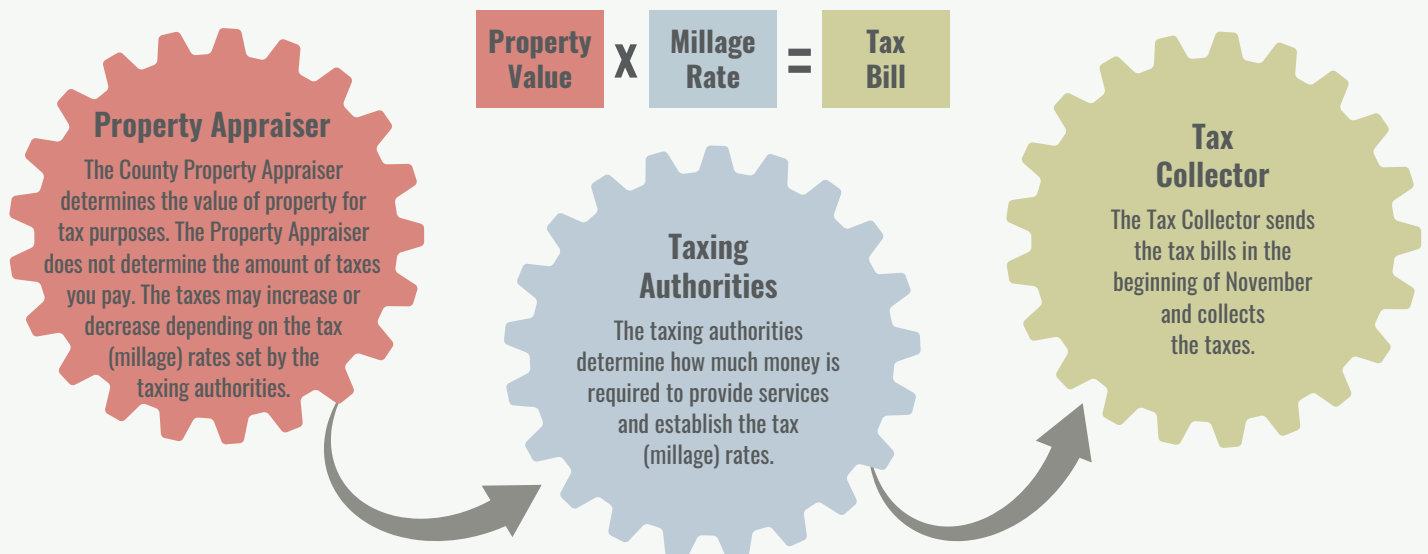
Property Value X Millage Rate = Tax Bill

Property Appraiser

The County Property Appraiser determines the value of property for tax purposes. The Property Appraiser does not determine the amount of taxes you pay. The taxes may increase or decrease depending on the tax (millage) rates set by the taxing authorities.

Taxing Authorities

The taxing authorities determine how much money is required to provide services and establish the tax (millage) rates.

Tax Collector

The Tax Collector sends the tax bills in the beginning of November and collects the taxes.